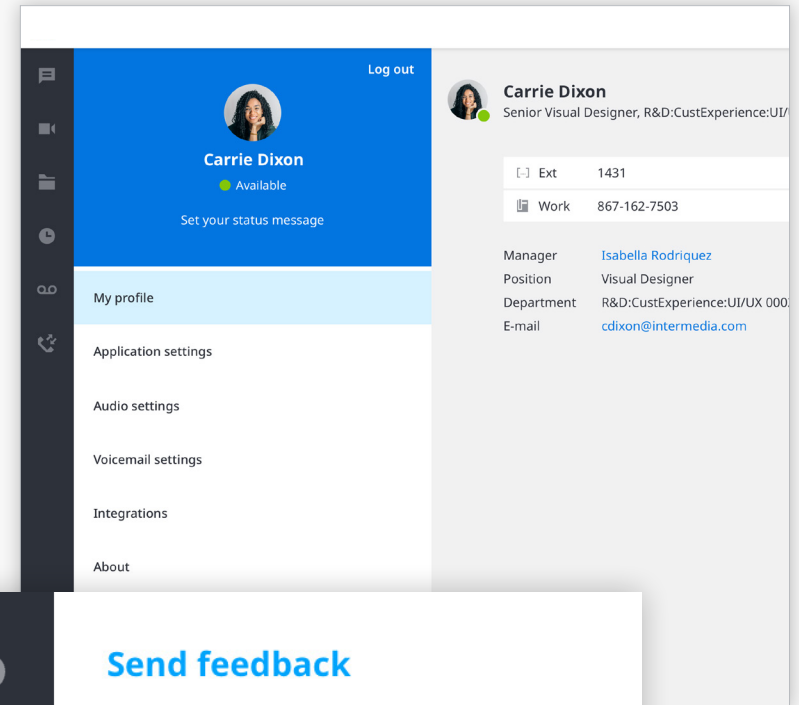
Log out

Carrie Dixon

Available

Set your status message

My profile

Application settings

Audio settings

Voicemail settings

Integrations

About

Carrie Dixon
Senior Visual Designer, R&D:CustExperience:UI/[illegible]

| Ext | 1431 |
|---|---|
| Work | 867-162-7503 |

Manager Isabella Rodriquez
Position Visual Designer
Department R&D:CustExperience:UI/UX 000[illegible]
E-mail cdixon@intermedia.com

Send feedback